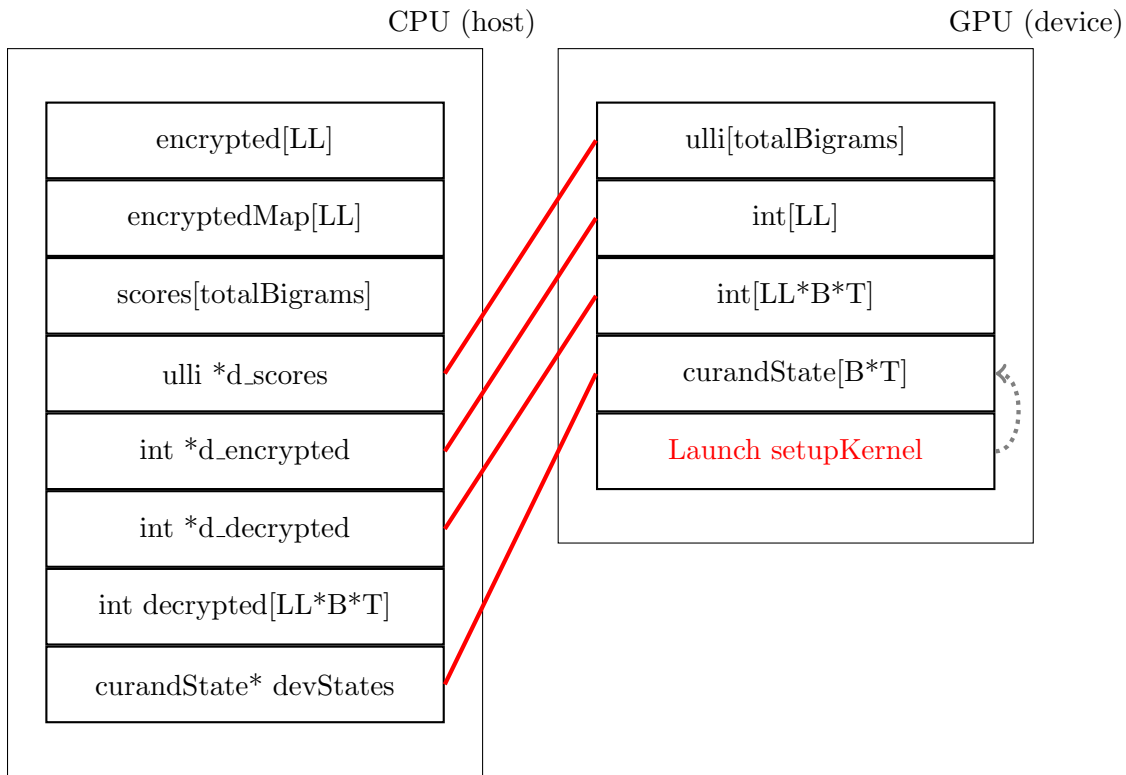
CPU (host)

encrypted[LL]

encryptedMap[LL]

scores[totalBigrams]

ulli *d_scores

int *d_encrypted

int *d_decrypted

int decrypted[LL*B*T]

curandState* devStates

GPU (device)

ulli[totalBigrams]

int[LL]

int[LL*B*T]

curandState[B*T]

Launch setupKernel